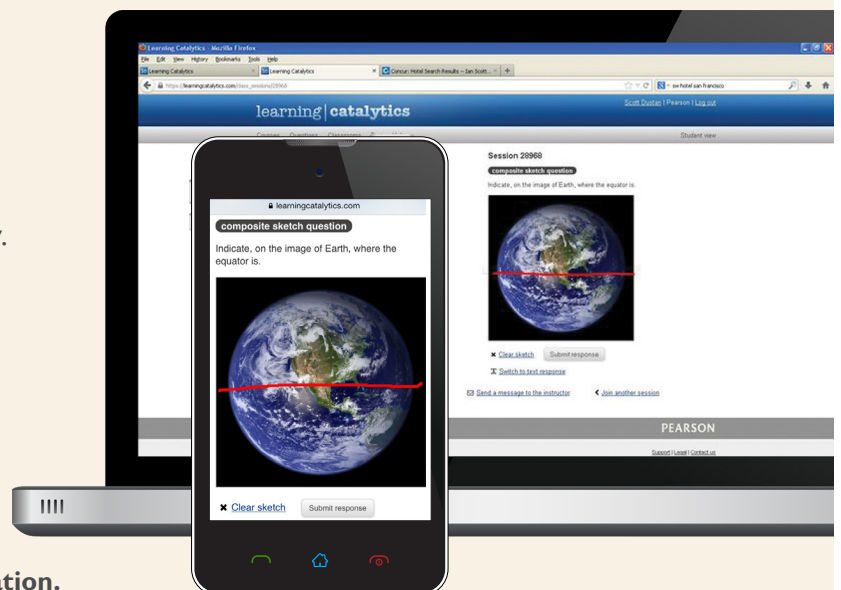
Learning Catalytics - Mozilla Firefox
File Edit View History Bookmarks Tools Help
Learning Catalytics
Learning Catalytics
Concur: Hotel Search Results -- Jan Scott...
https://learningcatalytics.com/class_sessions/28968
sw hotel san francisco
learning | catalytics
Scott Dustan | Pearson | Log out
Courses Questions Classrooms
Student view
Session 28968
composite sketch question
Indicate, on the image of Earth, where the equator is.
✖ Clear sketch Submit response
Switch to text response
Send a message to the instructor
Join another session
PEARSON
Support | Legal | Contact us

learningcatalytics.com
composite sketch question
Indicate, on the image of Earth, where the equator is.
✖ Clear sketch Submit response

y.

ation.